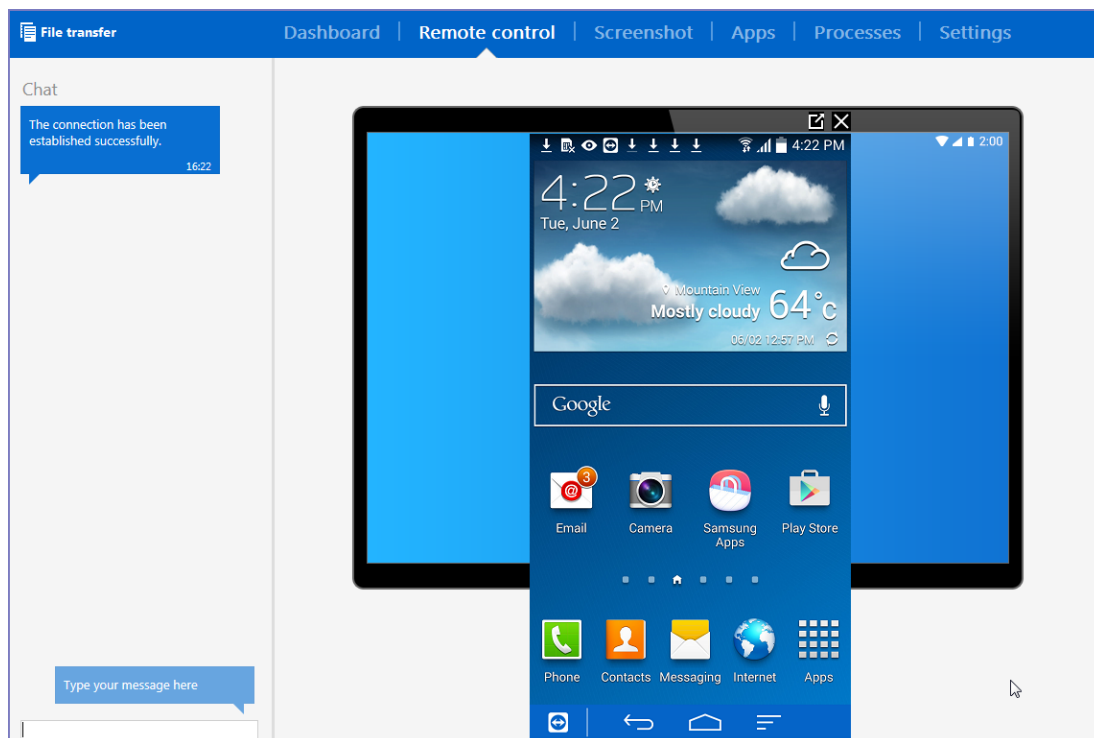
File transfer

Dashboard | Remote control | Screenshot | Apps | Processes | Settings

Chat

The connection has been established successfully.
16:22

Type your message here

2:00

4:22 PM

4:22 PM
Tue, June 2

Mountain View
Mostly cloudy 64°C
06/02 12:57 PM

Google

3
Email
Camera
Samsung Apps
Play Store

Phone
Contacts
Messaging
Internet
Apps